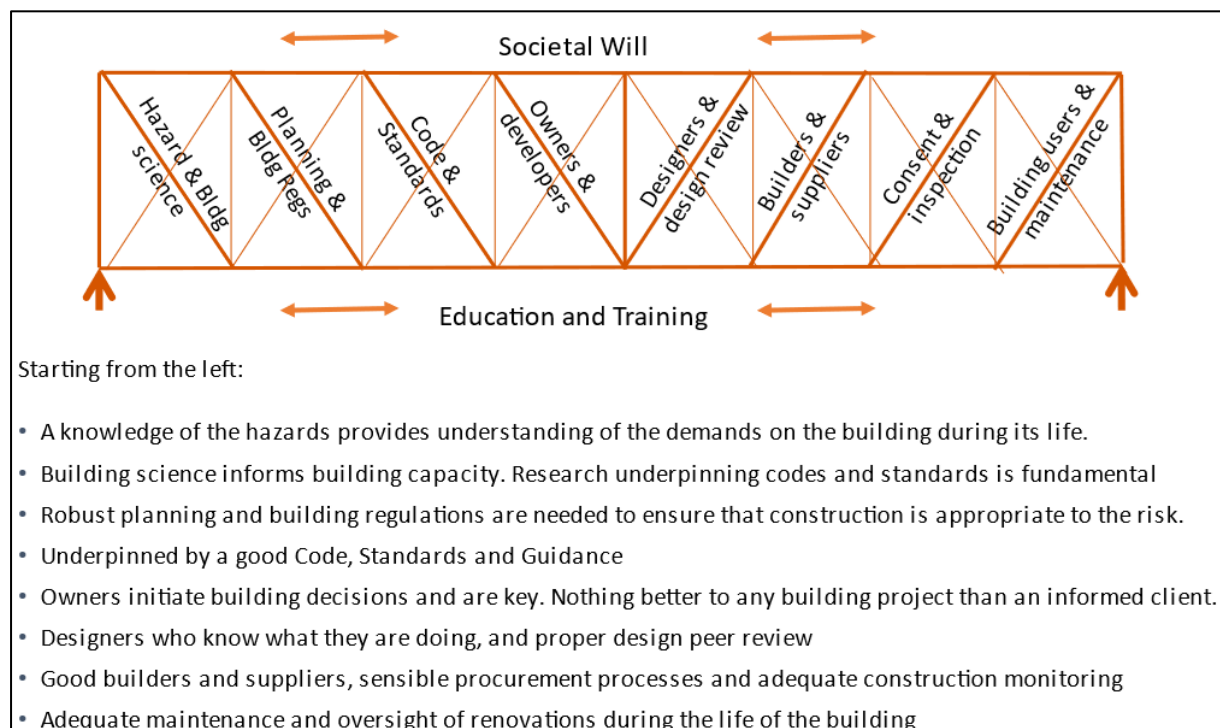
Societal Will

Hazard & Bldg science

Planning & Bldg Regs

Code & Standards

Owners & developers

Designers & design review

Builders & suppliers

Consent & inspection

Building users & maintenance

Education and Training

Starting from the left:

• A knowledge of the hazards provides understanding of the demands on the building during its life.
• Building science informs building capacity. Research underpinning codes and standards is fundamental
• Robust planning and building regulations are needed to ensure that construction is appropriate to the risk.
• Underpinned by a good Code, Standards and Guidance
• Owners initiate building decisions and are key. Nothing better to any building project than an informed client.
• Designers who know what they are doing, and proper design peer review
• Good builders and suppliers, sensible procurement processes and adequate construction monitoring
• Adequate maintenance and oversight of renovations during the life of the building